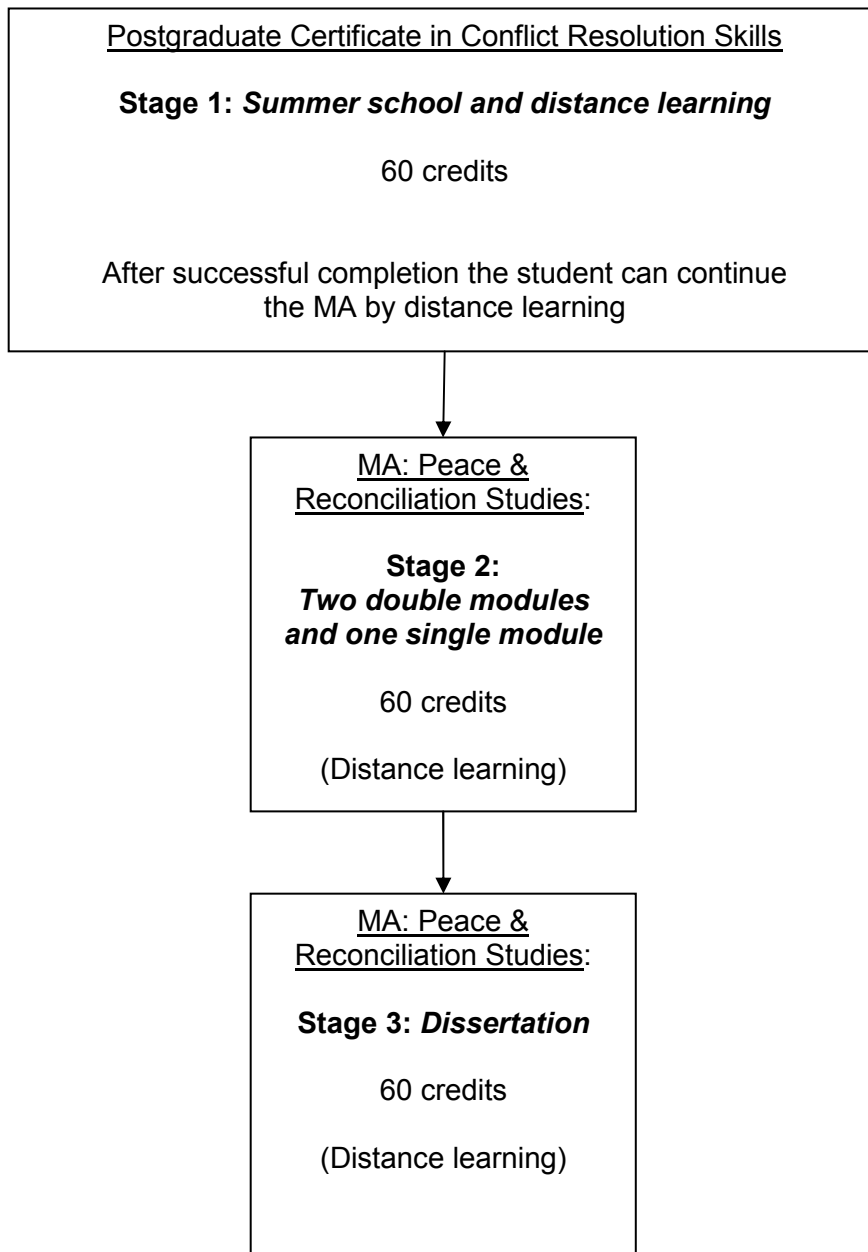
Postgraduate Certificate in Conflict Resolution Skills

**Stage 1:** ***Summer school and distance learning***

60 credits

After successful completion the student can continue the MA by distance learning

MA: Peace & Reconciliation Studies:

**Stage 2:** ***Two double modules and one single module***

60 credits

(Distance learning)

MA: Peace & Reconciliation Studies:

**Stage 3:** ***Dissertation***

60 credits

(Distance learning)